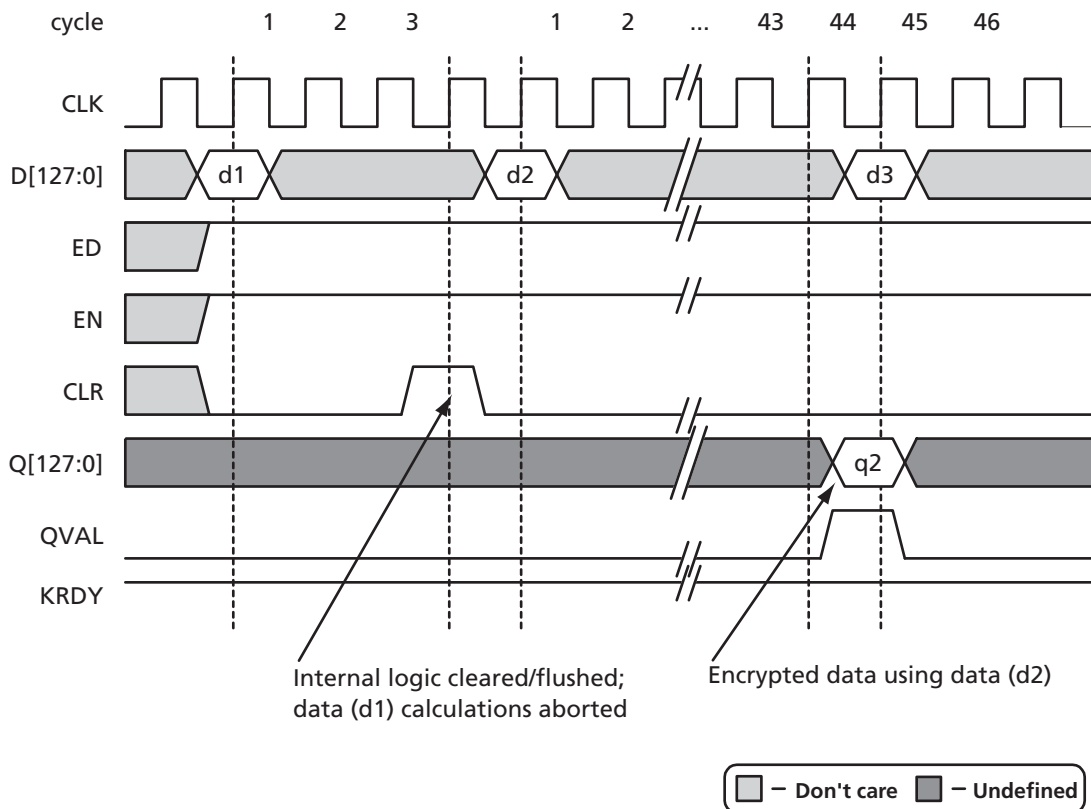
cycle 1 2 3 1 2 ... 43 44 45 46

CLK

D[127:0] d1 d2 d3

ED

EN

CLR

Q[127:0] q2

QVAL

KRDY

Internal logic cleared/flushed; data (d1) calculations aborted

Encrypted data using data (d2)

– Don't care – Undefined